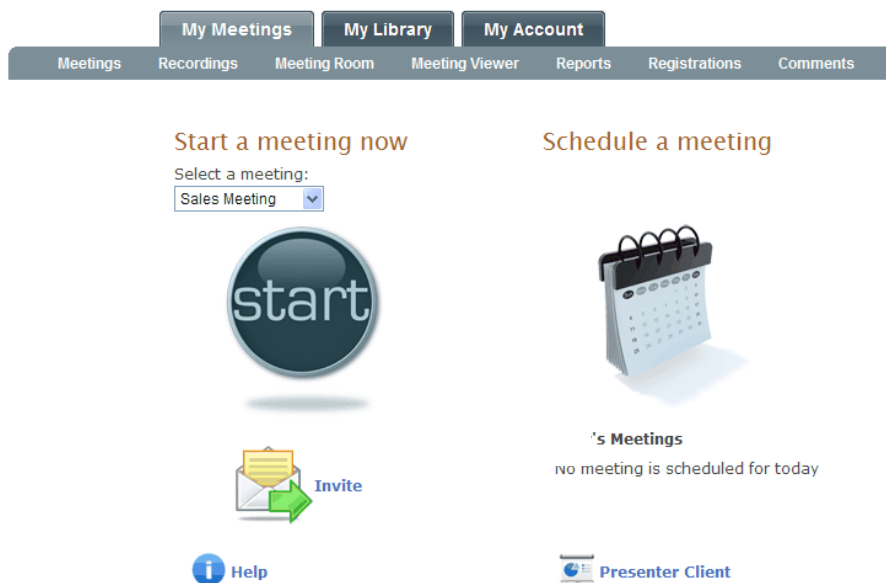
My Meetings | My Library | My Account

Meetings | Recordings | Meeting Room | Meeting Viewer | Reports | Registrations | Comments

Start a meeting now

Select a meeting:

Sales Meeting

start

Invite

Help

Schedule a meeting

's Meetings

No meeting is scheduled for today

Presenter Client